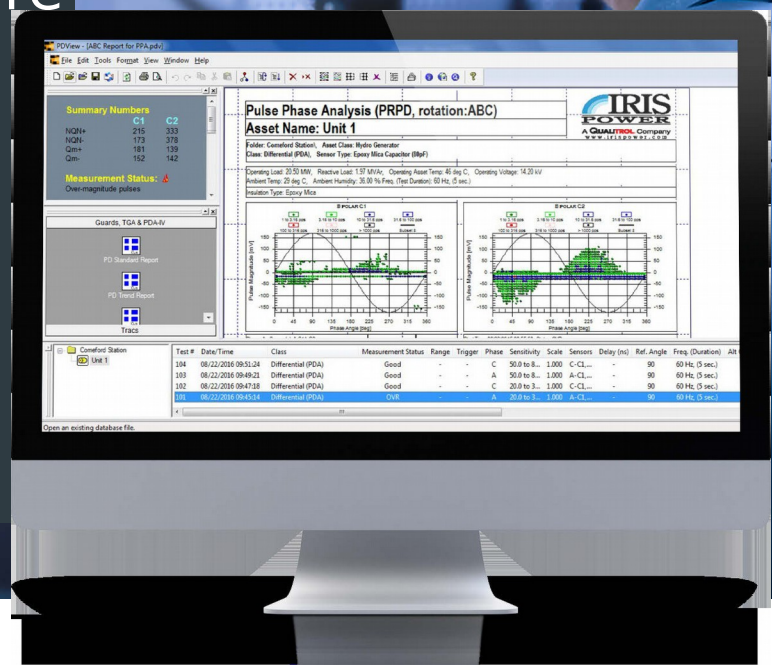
PDView - [ABC Report for PPA.pdv]

File Edit Tools Format View Window Help

Summary Numbers

| | C1 | C2 |
|---|---|---|
| NQN+ | 215 | 333 |
| NQN- | 173 | 378 |
| Qm+ | 181 | 139 |
| Qm- | 152 | 142 |

Measurement Status:
Over-magnitude pulses

Guards, TGA & PDA-IV

PD Standard Report

PD Trend Report

Tracs

Pulse Phase Analysis (PRPD, rotation:ABC)
Asset Name: Unit 1

IRIS POWER
A QUALITROL Company
www.irispower.com

Folder: Comeford Station\, Asset Class: Hydro Generator
Class: Differential (PDA), Sensor Type: Epoxy Mica Capacitor (80pF)

Operating Load: 20.50 MW, Reactive Load: 1.97 MVAr, Operating Asset Temp: 46 deg C, Operating Voltage: 14.20 kV
Ambient Temp: 25 deg C, Ambient Humidity: 36.00 % Freq. (Test Duration): 60 Hz, (5 sec.)
Insulation Type: Epoxy Mica

Pulse Magnitude [mV]
Phase Angle [deg]
0 45 90 135 180 225 270 315 360

Comeford Station
Unit 1

| Test # | Date/Time | Class | Measurement Status | Range | Trigger | Phase | Sensitivity | Scale | Sensors | Delay (ns) | Ref. Angle | Freq. (Duration) |
|---|---|---|---|---|---|---|---|---|---|---|---|---|
| 104 | 08/22/2016 09:51:24 | Differential (PDA) | Good | - | - | C | 50.0 to 8... | 1.000 | C-C1,... | - | 90 | 60 Hz, (5 sec.) |
| 103 | 08/22/2016 09:49:21 | Differential (PDA) | Good | - | - | A | 50.0 to 8... | 1.000 | A-C1,... | - | 90 | 60 Hz, (5 sec.) |
| 102 | 08/22/2016 09:47:18 | Differential (PDA) | Good | - | - | C | 20.0 to 3... | 1.000 | C-C1,... | - | 90 | 60 Hz, (5 sec.) |
| 101 | 08/22/2016 09:45:14 | Differential (PDA) | OVR | - | - | A | 20.0 to 3... | 1.000 | A-C1,... | - | 90 | 60 Hz, (5 sec.) |

Open an existing database file.